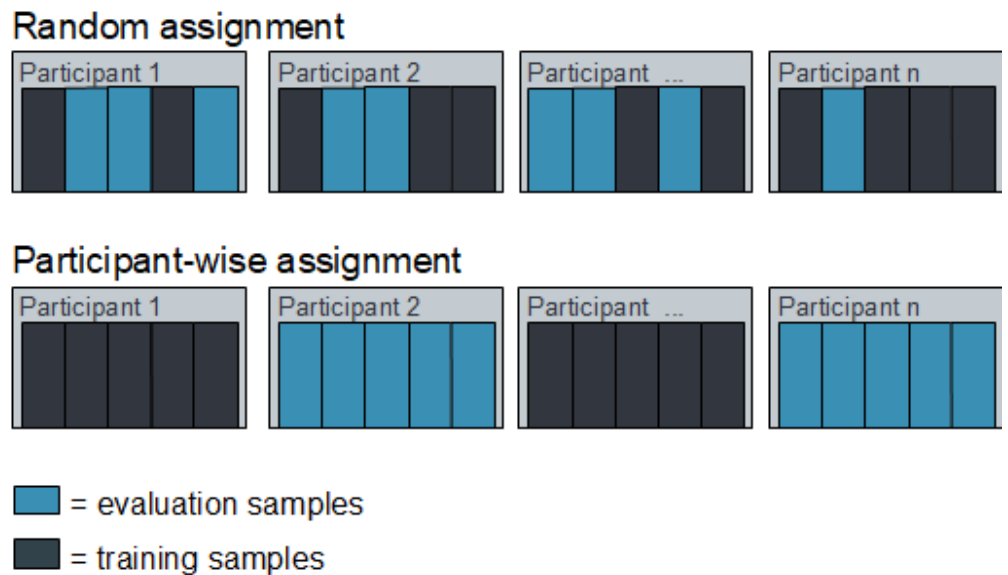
Random assignment

Participant 1

Participant 2

Participant ...

Participant n

Participant-wise assignment

Participant 1

Participant 2

Participant ...

Participant n

= evaluation samples

= training samples